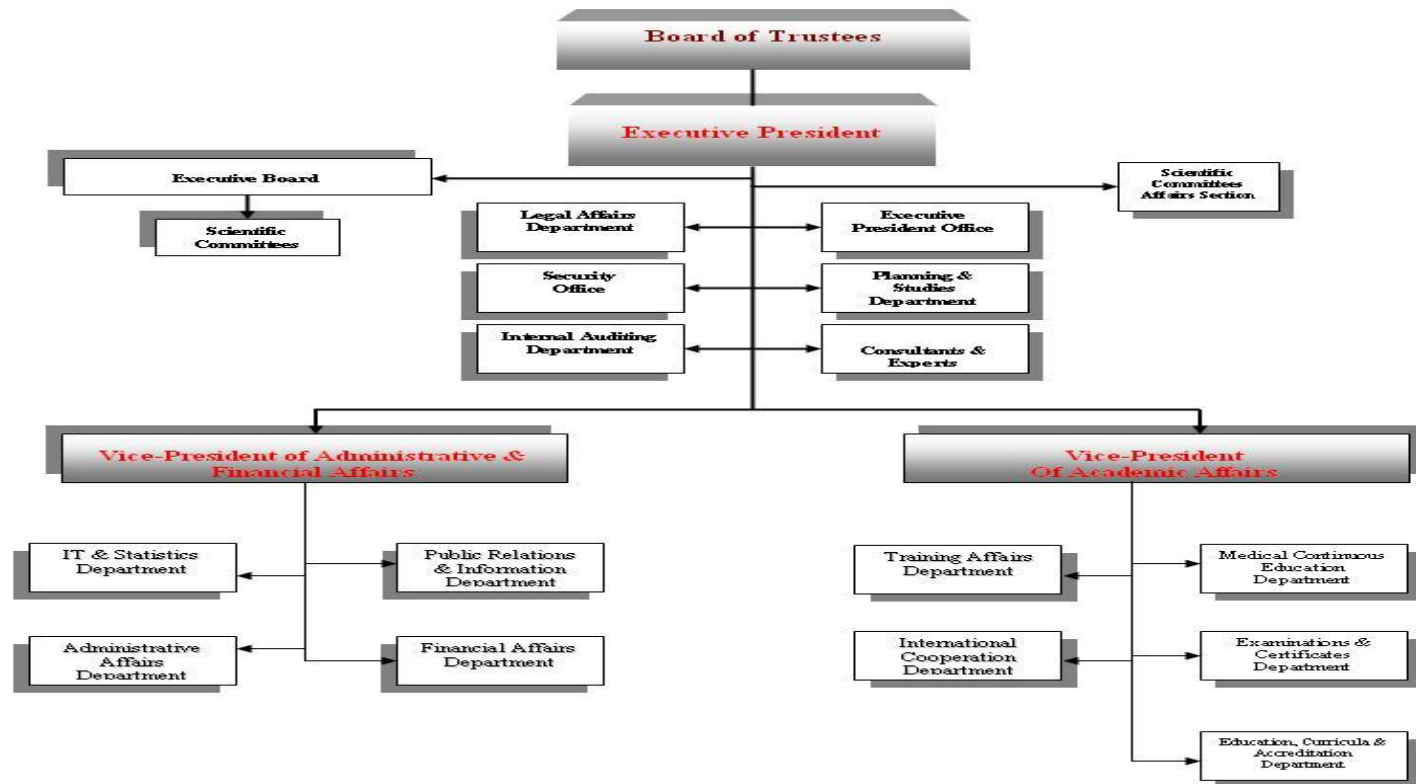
Board of Trustees

Executive President

Executive Board

Scientific Committees

Scientific Committees Affairs Section

Legal Affairs Department

Executive President Office

Security Office

Planning & Studies Department

Internal Auditing Department

Consultants & Experts

Vice-President of Administrative & Financial Affairs

Vice-President Of Academic Affairs

IT & Statistics Department

Public Relations & Information Department

Administrative Affairs Department

Financial Affairs Department

Training Affairs Department

Medical Continuous Education Department

International Cooperation Department

Examinations & Certificates Department

Education, Curricula & Accreditation Department